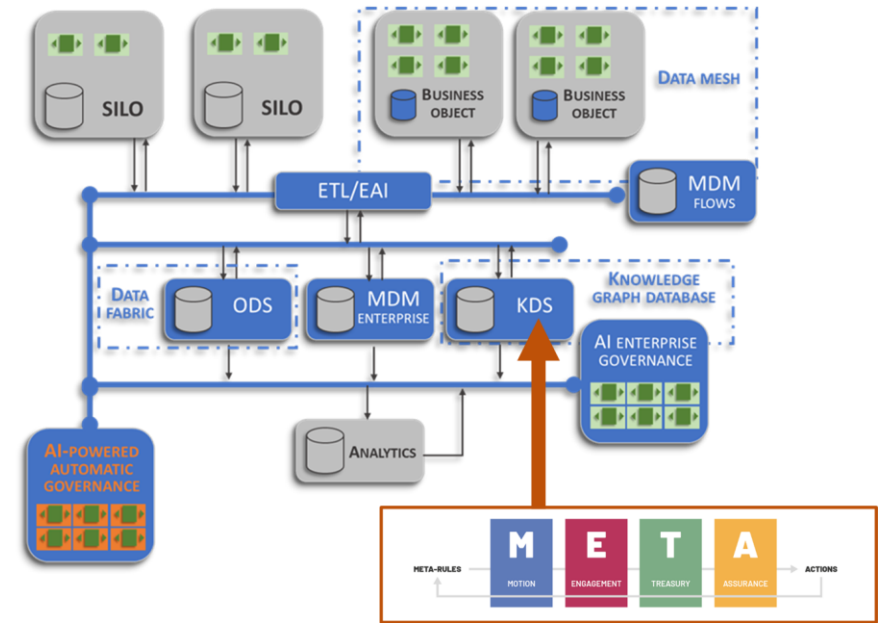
SILO

SILO

BUSINESS OBJECT

BUSINESS OBJECT

DATA MESH

ETL/EAI

MDM FLOWS

DATA FABRIC

ODS

MDM ENTERPRISE

KDS

KNOWLEDGE GRAPH DATABASE

AI ENTERPRISE GOVERNANCE

ANALYTICS

AI-POWERED AUTOMATIC GOVERNANCE

META-RULES

M
MOTION

E
ENGAGEMENT

T
TREASURY

A
ASSURANCE

ACTIONS